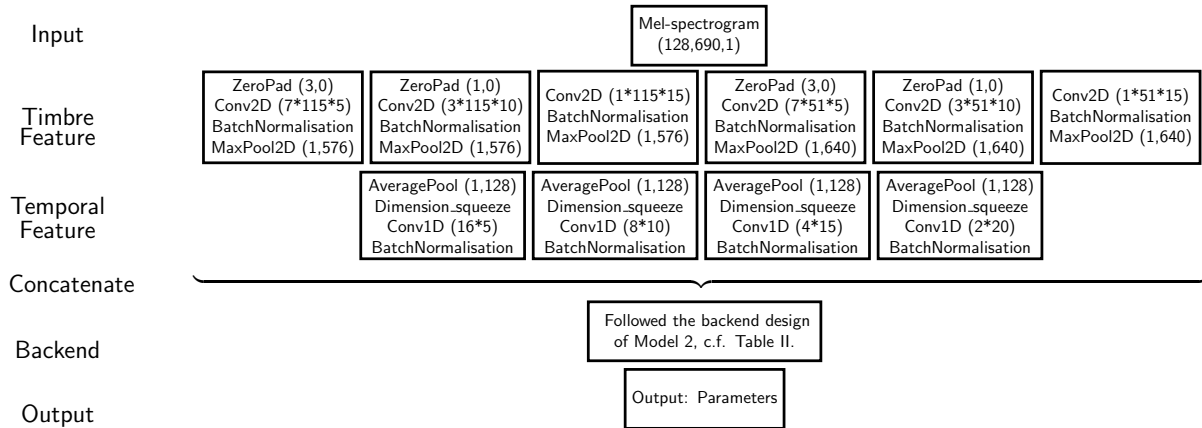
Input

Mel-spectrogram (128,690,1)

Timbre Feature

ZeroPad (3,0)
Conv2D (7*115*5)
BatchNormalisation
MaxPool2D (1,576)

ZeroPad (1,0)
Conv2D (3*115*10)
BatchNormalisation
MaxPool2D (1,576)

Conv2D (1*115*15)
BatchNormalisation
MaxPool2D (1,576)

ZeroPad (3,0)
Conv2D (7*51*5)
BatchNormalisation
MaxPool2D (1,640)

ZeroPad (1,0)
Conv2D (3*51*10)
BatchNormalisation
MaxPool2D (1,640)

Conv2D (1*51*15)
BatchNormalisation
MaxPool2D (1,640)

Temporal Feature

AveragePool (1,128)
Dimension_squeeze
Conv1D (16*5)
BatchNormalisation

AveragePool (1,128)
Dimension_squeeze
Conv1D (8*10)
BatchNormalisation

AveragePool (1,128)
Dimension_squeeze
Conv1D (4*15)
BatchNormalisation

AveragePool (1,128)
Dimension_squeeze
Conv1D (2*20)
BatchNormalisation

Concatenate

Backend

Followed the backend design of Model 2, c.f. Table II.

Output

Output: Parameters